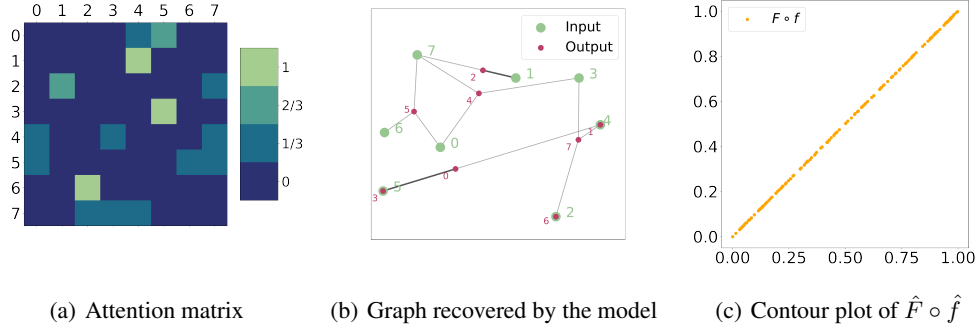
0 1 2 3 4 5 6 7

0
1
2
3
4
5
6
7

1
2/3
1/3
0

(a) Attention matrix

Input
Output

7
1
3
2
5
4
6
0
4
1
7
0
5
3
6
2

(b) Graph recovered by the model

$F \circ f$

1.0
0.8
0.6
0.4
0.2
0.0
0.00 0.25 0.50 0.75 1.00

(c) Contour plot of $\hat{F} \circ \hat{f}$